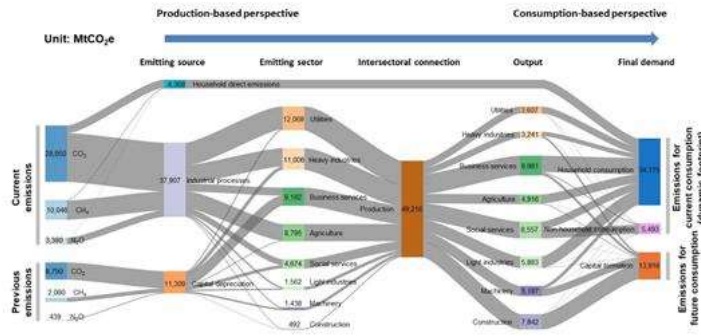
Production-based perspective

Consumption-based perspective

Unit: MtCO$_2$e

Emitting source

Emitting sector

Intersectoral connection

Output

Final demand

4,308 Household direct emissions

Current emissions

29,850 CO$_2$

10,046 CH$_4$

3,390 N$_2$O

Previous emissions

8,790 CO$_2$

2,080 CH$_4$

439 N$_2$O

37,807 Industrial processes

11,309 Capital depreciation

12,069 Utilities

11,006 Heavy industries

9,182 Business services

8,796 Agriculture

4,674 Social services

1,562 Light industries

1,438 Machinery

492 Construction

Production 49,216

Utilities 13,607

Heavy industries 13,241

Business services 8,881

Agriculture 4,916

Social services 8,557

Light industries 5,883

Machinery 5,187

Construction 7,842

Household consumption 34,175

Non-household consumption 5,493

Capital formation 13,856

Emissions for current consumption (dynamic footprint)

Emissions for future consumption